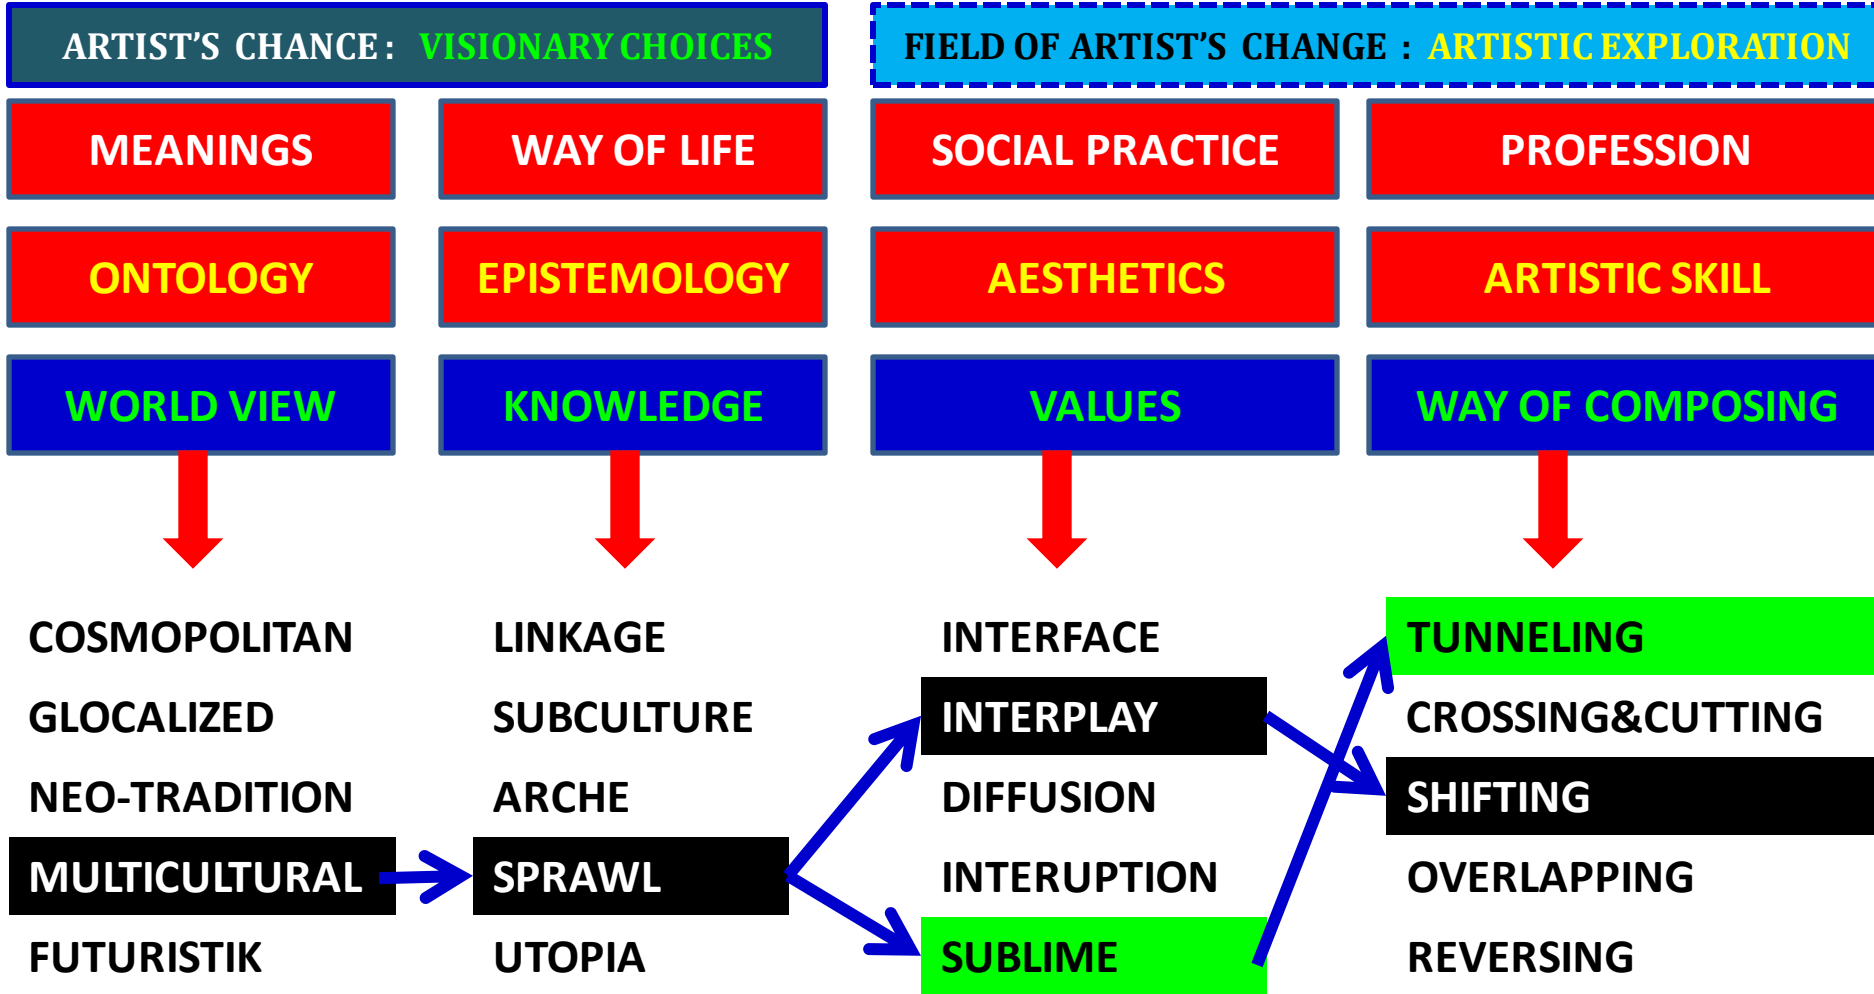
ARTIST'S CHANCE : VISIONARY CHOICES

FIELD OF ARTIST'S CHANGE : ARTISTIC EXPLORATION

MEANINGS

WAY OF LIFE

SOCIAL PRACTICE

PROFESSION

ONTOLOGY

EPISTEMOLOGY

AESTHETICS

ARTISTIC SKILL

WORLD VIEW

KNOWLEDGE

VALUES

WAY OF COMPOSING

COSMOPOLITAN
GLOCALIZED
NEO-TRADITION
MULTICULTURAL
FUTURISTIK

LINKAGE
SUBCULTURE
ARCHE
SPRAWL
UTOPIA

INTERFACE
INTERPLAY
DIFFUSION
INTERUPTION
SUBLIME

TUNNELING
CROSSING&CUTTING
SHIFTING
OVERLAPPING
REVERSING